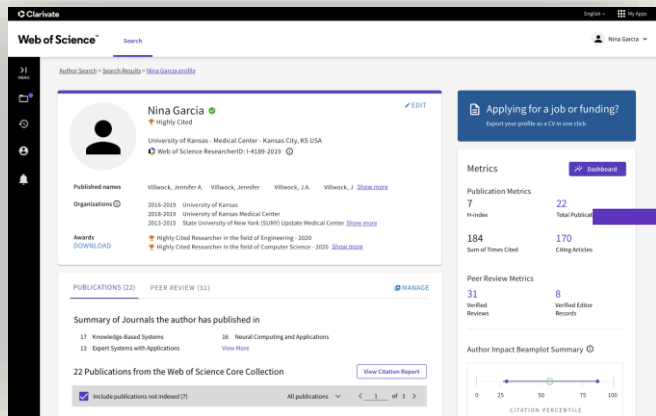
Clarivate

English

My Apps

Web of Science™

Search

Nina Garcia

MENU

Author Search > Search Results > Nina Garcia profile

Nina Garcia

Highly Cited

EDIT

University of Kansas - Medical Center - Kansas City, KS USA

Web of Science ResearcherID: I-4189-2019

Published names

Villwock, Jennifer A.

Villwock, Jennifer

Villwock, J.A.

Villwock, J

Show more

Organizations

2016-2019 University of Kansas

2018-2019 University of Kansas Medical Center

2013-2015 State University of New York (SUNY) Upstate Medical Center

Show more

Awards

DOWNLOAD

Highly Cited Researcher in the field of Engineering - 2020

Highly Cited Researcher in the field of Computer Science - 2020

Show more

PUBLICATIONS (22)

PEER REVIEW (31)

MANAGE

Summary of Journals the author has published in

17 Knowledge-Based Systems

16 Neural Computing and Applications

13 Expert Systems with Applications

View More

22 Publications from the Web of Science Core Collection

View Citation Report

Include publications not indexed (?)

All publications

1 of 1

Applying for a job or funding?

Export your profile as a CV in one click.

Metrics

Dashboard

Publication Metrics

7

H-index

22

Total Publicat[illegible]

184

Sum of Times Cited

170

Citing Articles

Peer Review Metrics

31

Verified Reviews

8

Verified Editor Records

Author Impact Beamplot Summary

0

25

50

75

100

CITATION PERCENTILE